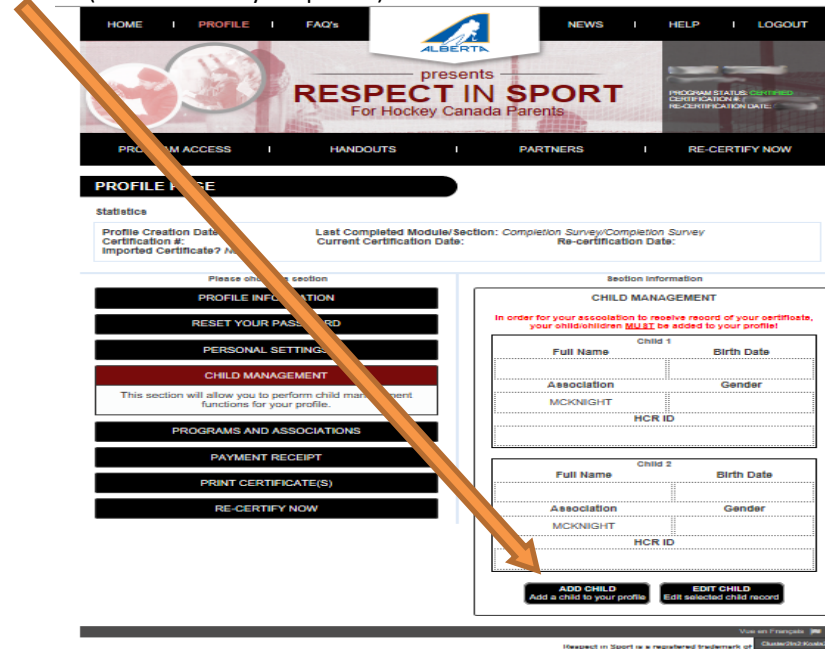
HOME | PROFILE | FAQ's

ALBERTA

NEWS | HELP | LOGOUT

presents
RESPECT IN SPORT
For Hockey Canada Parents

PROGRAM STATUS: CERTIFIED
CERTIFICATION #:
RE-CERTIFICATION DATE:

PRO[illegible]AM ACCESS | HANDOUTS | PARTNERS | RE-CERTIFY NOW

PROFILE P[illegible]GE

Statistics

Profile Creation Date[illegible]
Certification #:
Imported Certificate? N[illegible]

Last Completed Module/Section: Completion Survey/Completion Survey
Current Certification Date:
Re-certification Date:

Please cho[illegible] section

PROFILE INFO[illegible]ATION
RESET YOUR PASS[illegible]ORD
PERSONAL SETTINGS
CHILD MANAGEMENT
This section will allow you to perform child ma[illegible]ement functions for your profile.
PROGRAMS AND ASSOCIATIONS
PAYMENT RECEIPT
PRINT CERTIFICATE(S)
RE-CERTIFY NOW

Section Information

CHILD MANAGEMENT

In order for your association to receive record of your certificate, your child/children MUST be added to your profile!

Child 1

| Full Name | Birth Date |
|---|---|
| | |
| Association | Gender |
| MCKNIGHT | |
| HCR ID | |
| | |

Child 2

| Full Name | Birth Date |
|---|---|
| | |
| Association | Gender |
| MCKNIGHT | |
| HCR ID | |
| | |

ADD CHILD
Add a child to your profile

EDIT CHILD
Edit selected child record

Voir en Français

Respect in Sport is a registered trademark of